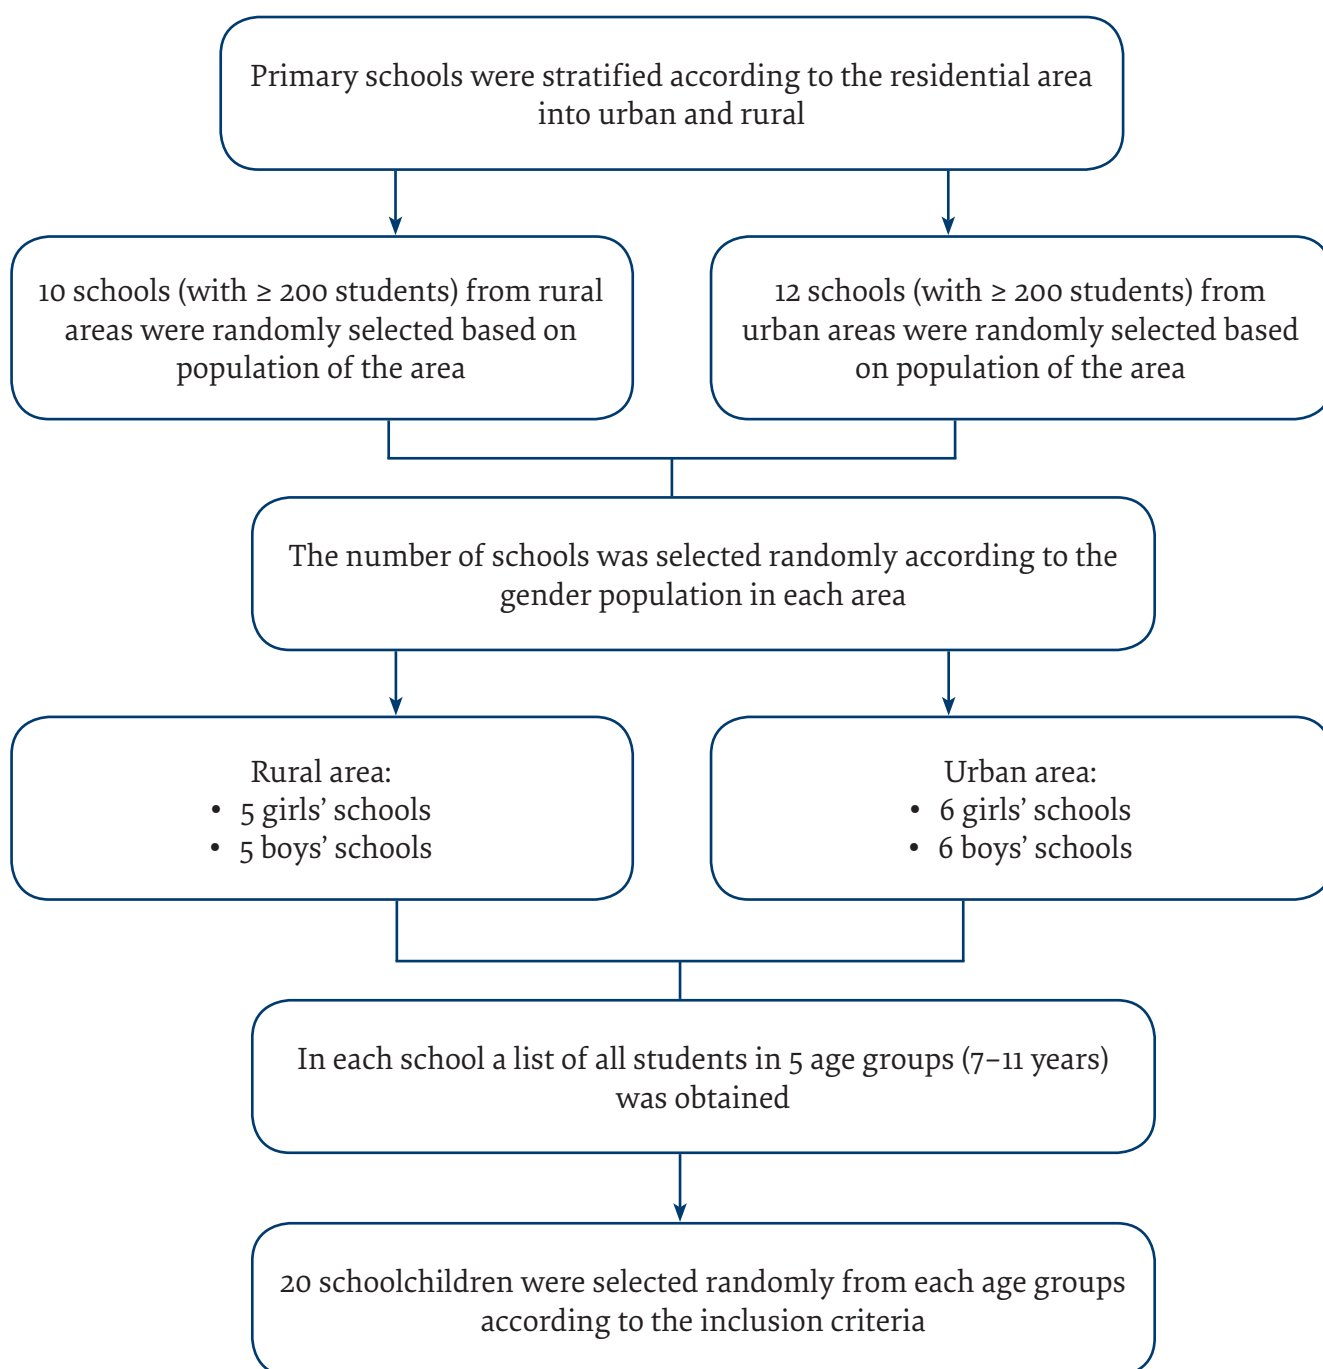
Primary schools were stratified according to the residential area into urban and rural

10 schools (with ≥ 200 students) from rural areas were randomly selected based on population of the area

12 schools (with ≥ 200 students) from urban areas were randomly selected based on population of the area

The number of schools was selected randomly according to the gender population in each area

Rural area:
• 5 girls' schools
• 5 boys' schools

Urban area:
• 6 girls' schools
• 6 boys' schools

In each school a list of all students in 5 age groups (7–11 years) was obtained

20 schoolchildren were selected randomly from each age groups according to the inclusion criteria